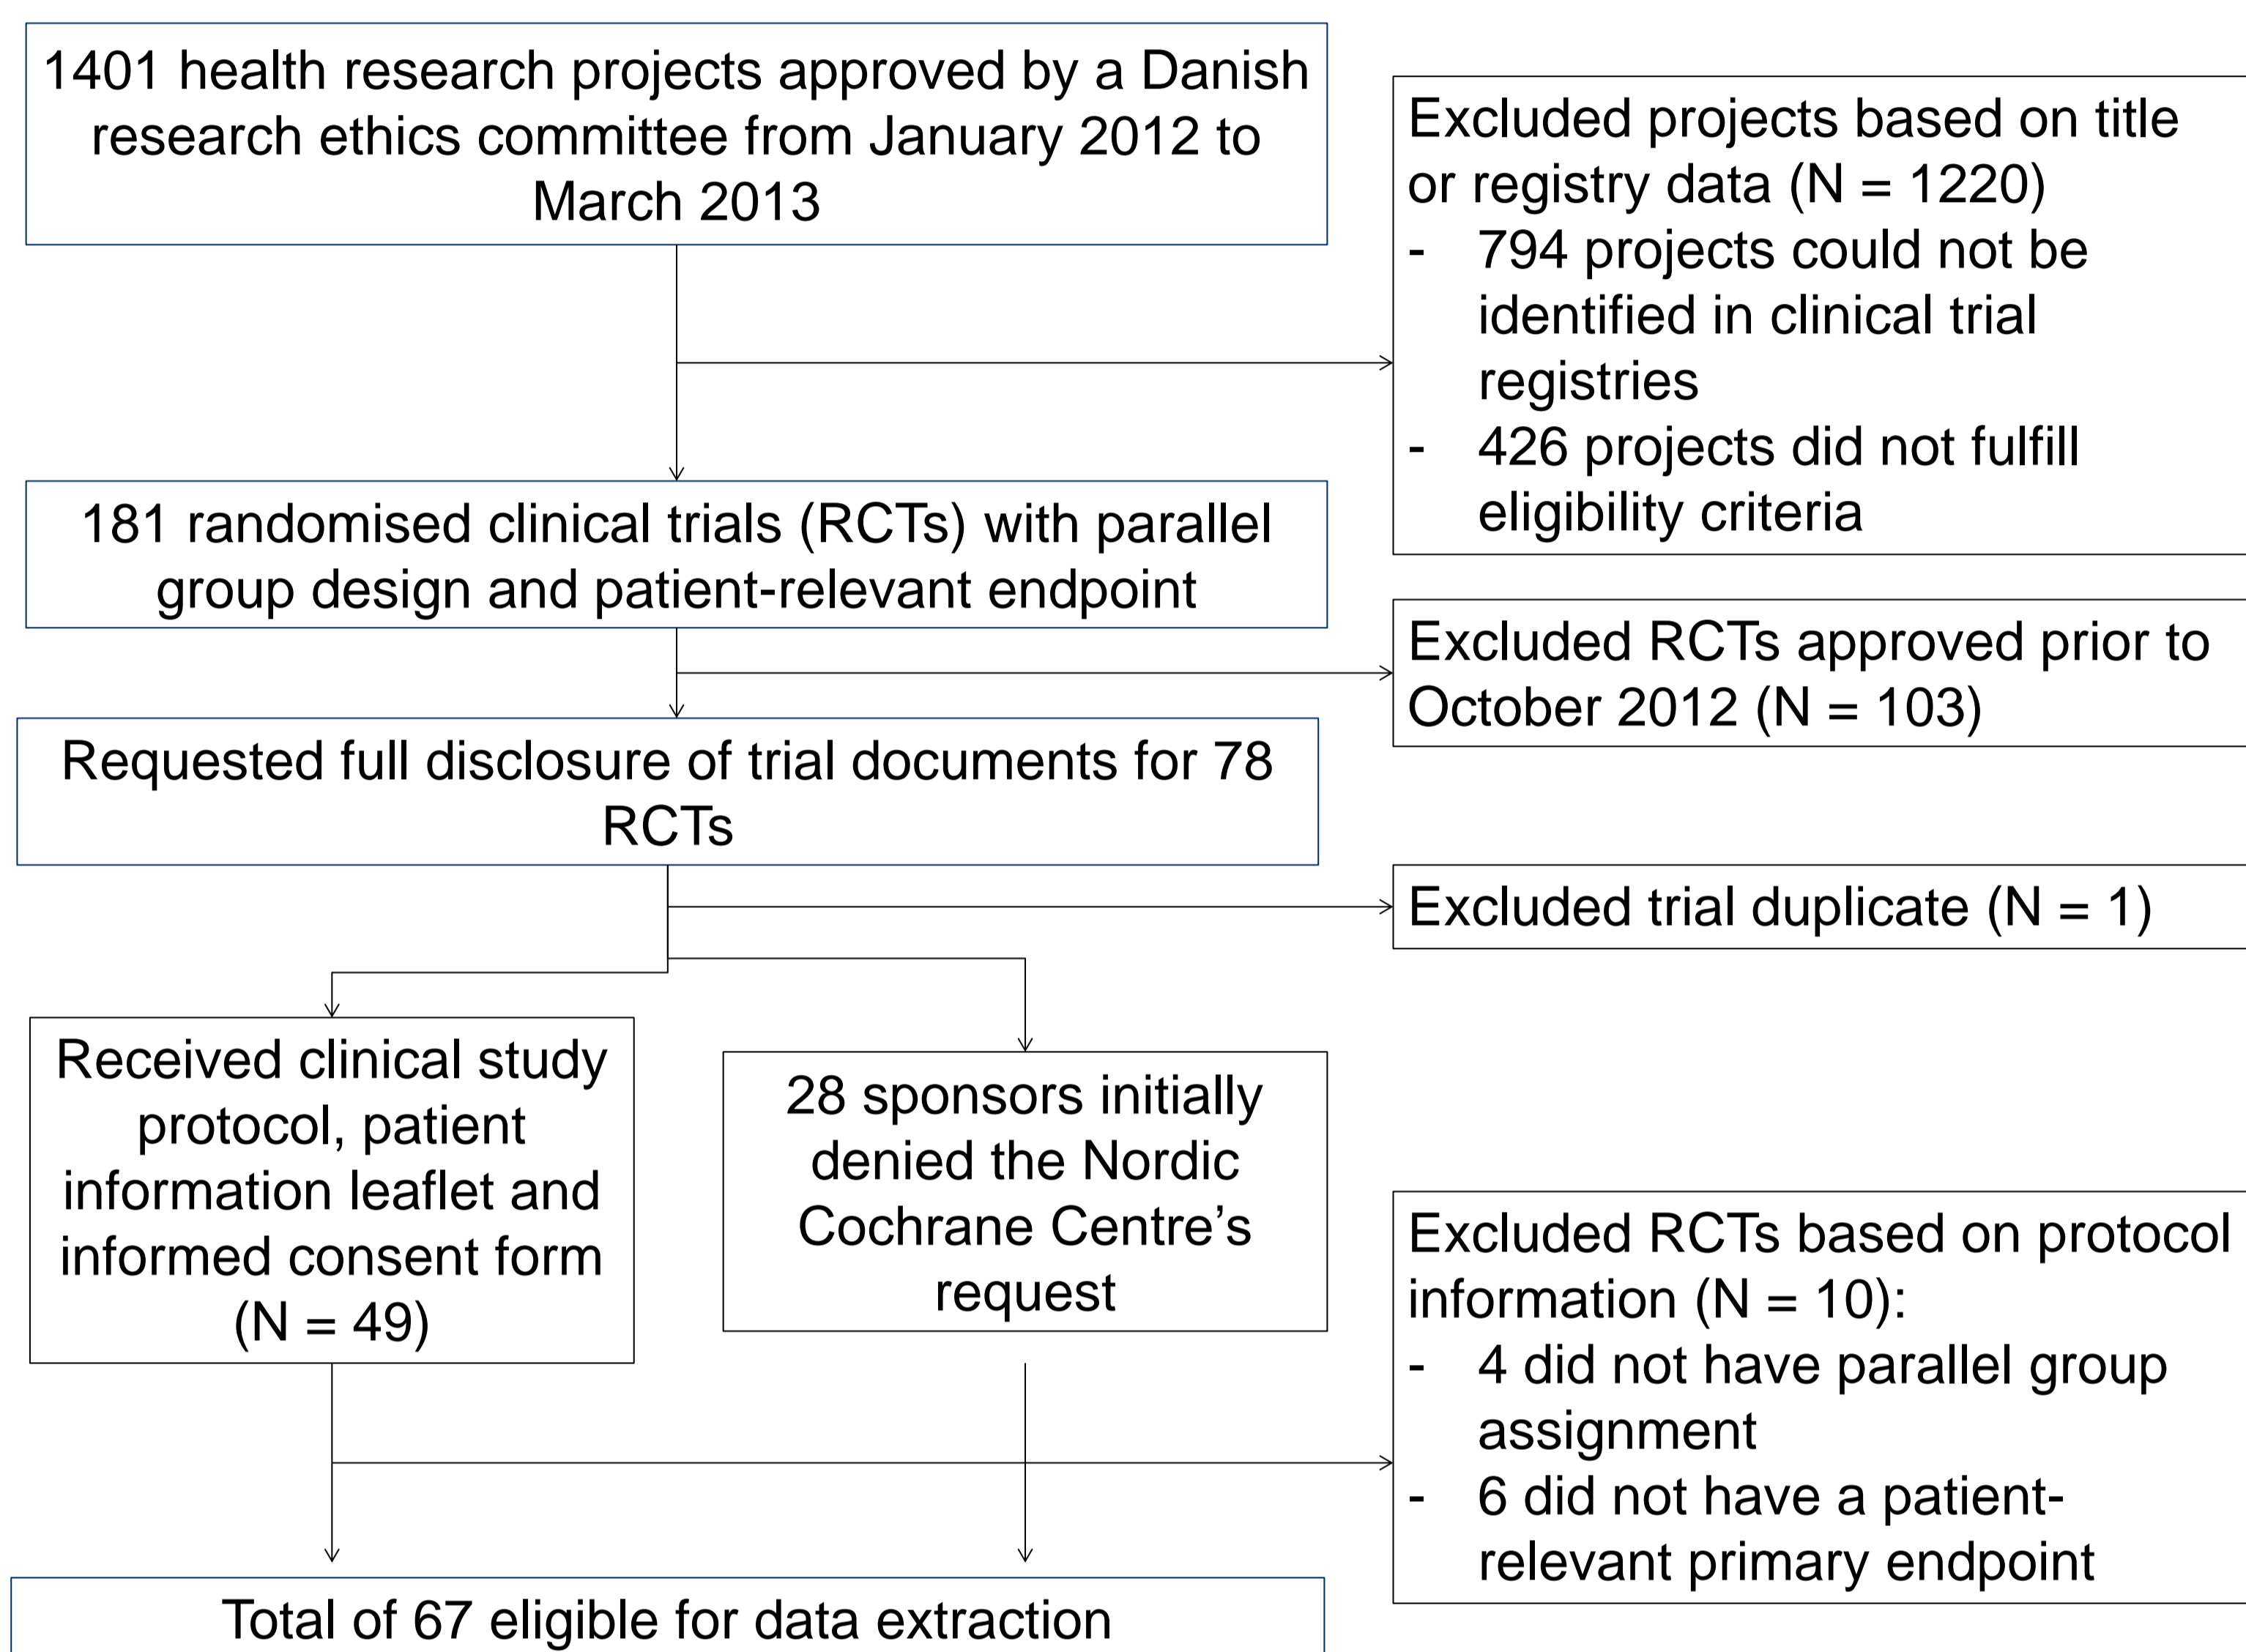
1401 health research projects approved by a Danish research ethics committee from January 2012 to March 2013

Excluded projects based on title or registry data (N = 1220)
- 794 projects could not be identified in clinical trial registries
- 426 projects did not fulfill eligibility criteria

181 randomised clinical trials (RCTs) with parallel group design and patient-relevant endpoint

Excluded RCTs approved prior to October 2012 (N = 103)

Requested full disclosure of trial documents for 78 RCTs

Excluded trial duplicate (N = 1)

Received clinical study protocol, patient information leaflet and informed consent form (N = 49)

28 sponsors initially denied the Nordic Cochrane Centre's request

Excluded RCTs based on protocol information (N = 10):
- 4 did not have parallel group assignment
- 6 did not have a patient-relevant primary endpoint

Total of 67 eligible for data extraction